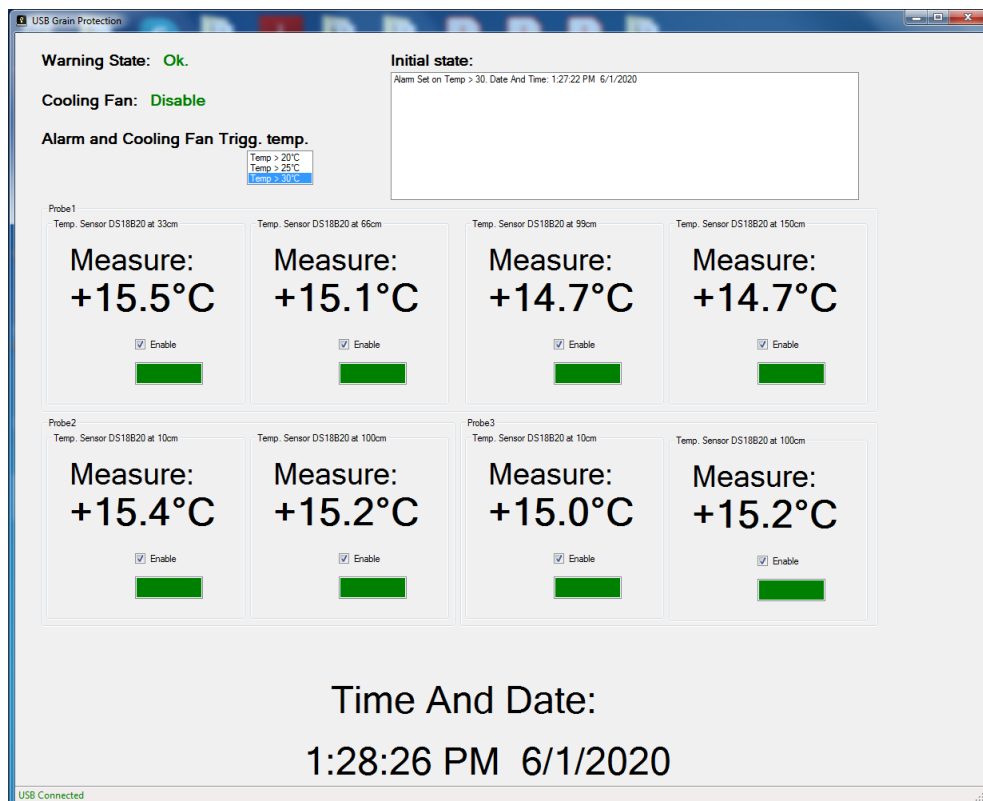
USB Grain Protection

Warning State: Ok.

Cooling Fan: Disable

Alarm and Cooling Fan Trigg. temp.

Temp > 20°C
Temp > 25°C
Temp > 30°C

Initial state:

Alarm Set on Temp > 30. Date And Time: 1:27:22 PM 6/1/2020

Probe1

Temp. Sensor DS18B20 at 33cm
Measure:
+15.5°C
Enable

Temp. Sensor DS18B20 at 66cm
Measure:
+15.1°C
Enable

Temp. Sensor DS18B20 at 99cm
Measure:
+14.7°C
Enable

Temp. Sensor DS18B20 at 150cm
Measure:
+14.7°C
Enable

Probe2

Temp. Sensor DS18B20 at 10cm
Measure:
+15.4°C
Enable

Temp. Sensor DS18B20 at 100cm
Measure:
+15.2°C
Enable

Probe3

Temp. Sensor DS18B20 at 10cm
Measure:
+15.0°C
Enable

Temp. Sensor DS18B20 at 100cm
Measure:
+15.2°C
Enable

Time And Date:

1:28:26 PM 6/1/2020

USB Connected